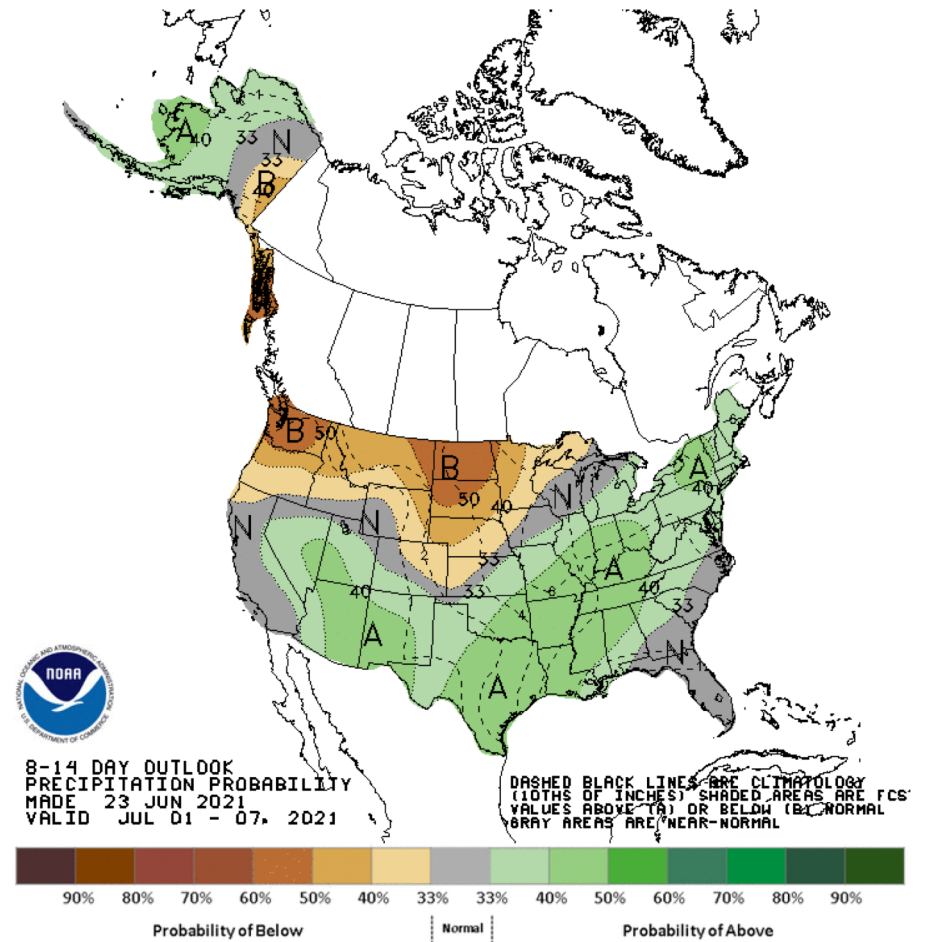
A
40
33
N
33
B
40
B
50
B
50
40
N
N
N
2
40
A
33
A
A
40
33
N
A
40
6

NOAA
NATIONAL OCEANIC AND ATMOSPHERIC ADMINISTRATION
U.S. DEPARTMENT OF COMMERCE

8-14 DAY OUTLOOK
PRECIPITATION PROBABILITY
MADE 23 JUN 2021
VALID JUL 01 - 07, 2021

DASHED BLACK LINES ARE CLIMATOLOGY (10THS OF INCHES) SHADED AREAS ARE FCST VALUES ABOVE (A) OR BELOW (B) NORMAL GRAY AREAS ARE NEAR-NORMAL

90% 80% 70% 60% 50% 40% 33% 33% 40% 50% 60% 70% 80% 90%

Probability of Below

Normal

Probability of Above